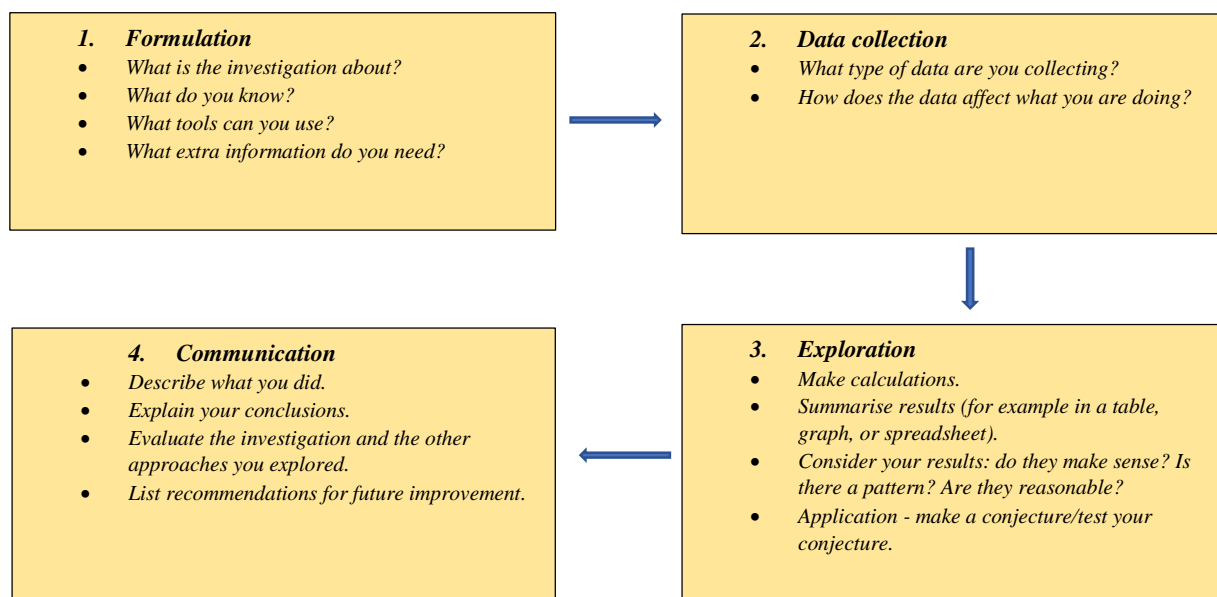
1. Formulation
- What is the investigation about?
- What do you know?
- What tools can you use?
- What extra information do you need?

2. Data collection
- What type of data are you collecting?
- How does the data affect what you are doing?

3. Exploration
- Make calculations.
- Summarise results (for example in a table, graph, or spreadsheet).
- Consider your results: do they make sense? Is there a pattern? Are they reasonable?
- Application - make a conjecture/test your conjecture.

4. Communication
- Describe what you did.
- Explain your conclusions.
- Evaluate the investigation and the other approaches you explored.
- List recommendations for future improvement.